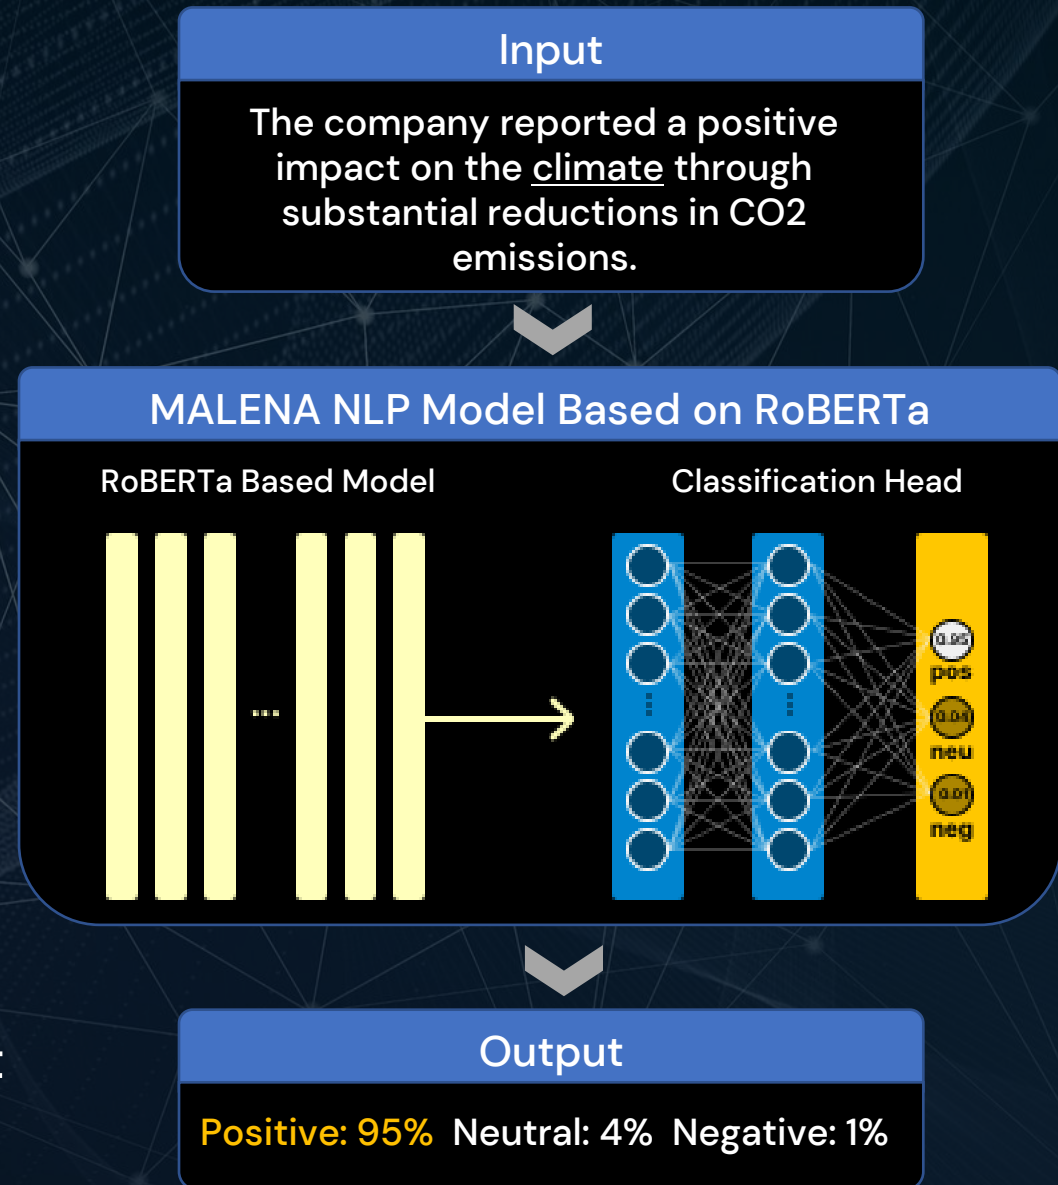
Input

The company reported a positive impact on the climate through substantial reductions in CO2 emissions.

MALENA NLP Model Based on RoBERTa

RoBERTa Based Model

Classification Head

...

0.95
pos
0.04
neu
0.01
neg

Output

Positive: 95% Neutral: 4% Negative: 1%